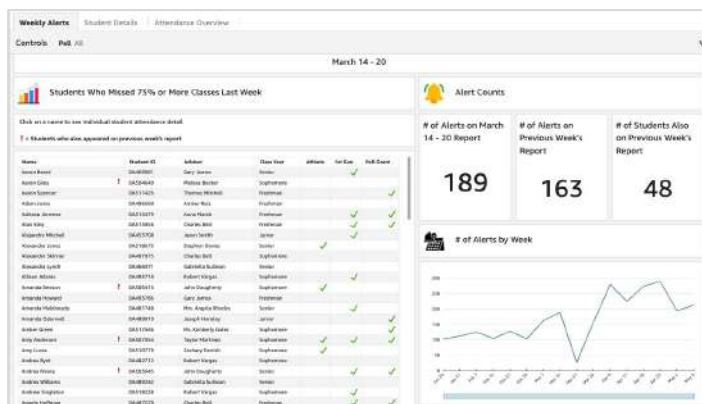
Weekly Alerts | Student Details | Attendance Overview

Controls Fall All

March 14 - 20

Students Who Missed 75% or More Classes Last Week

Click on a name to see individual student attendance detail.

! = Students who also appeared on previous week's report

| Name | Student ID | Advisor | Class Year | Athlete | 1st Gen | Pell Grant |
|---|---|---|---|---|---|---|
| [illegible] | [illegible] | Gary James | Senior | | ✓ | |
| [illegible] ! | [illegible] | Melissa Becker | Sophomore | | | |
| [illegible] | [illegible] | Thomas Winfield | Freshman | | | ✓ |
| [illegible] | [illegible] | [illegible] | Freshman | | | |
| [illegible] | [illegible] | Anna Marsh | Freshman | | ✓ | ✓ |
| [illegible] | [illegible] | Charles Bell | Freshman | | ✓ | ✓ |
| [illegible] | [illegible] | Jason Smith | Junior | | ✓ | |
| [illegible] | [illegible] | Stephen Romeo | Senior | ✓ | | |
| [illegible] | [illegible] | Charles Bell | Sophomore | | | |
| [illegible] | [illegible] | Gabriella Sullivan | Senior | | | |
| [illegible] | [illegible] | Robert Vargas | Sophomore | | ✓ | |
| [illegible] ! | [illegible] | John Dougherty | Sophomore | ✓ | | |
| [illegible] | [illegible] | Gary James | Freshman | | | |
| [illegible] | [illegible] | Mrs. Angela Rhodes | Senior | | ✓ | |
| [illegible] | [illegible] | Joseph Hensley | Junior | | | ✓ |
| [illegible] | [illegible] | Ms. Kimberly Gates | Sophomore | | | ✓ |
| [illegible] ! | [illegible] | Taylor Martinez | Sophomore | ✓ | ✓ | ✓ |
| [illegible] | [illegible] | Zachary Ferrell | Sophomore | ✓ | | ✓ |
| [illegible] | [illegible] | Robert Vargas | Sophomore | | | |
| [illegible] ! | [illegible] | John Dougherty | Sophomore | | ✓ | ✓ |
| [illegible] | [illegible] | Gabriella Sullivan | Senior | | | |
| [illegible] | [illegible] | Robert Vargas | Sophomore | | ✓ | ✓ |
| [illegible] | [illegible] | Charles Bell | Freshman | | | |

Alert Counts

# of Alerts on March 14 - 20 Report
189

# of Alerts on Previous Week's Report
163

# of Students Also on Previous Week's Report
48

# of Alerts by Week